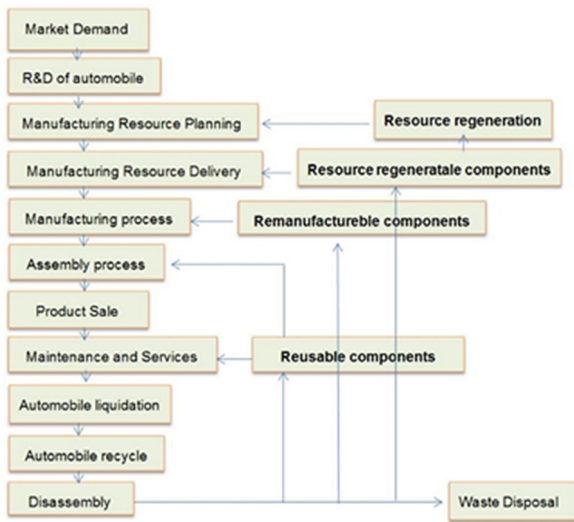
Market Demand

R&D of automobile

Manufacturing Resource Planning

Manufacturing Resource Delivery

Manufacturing process

Assembly process

Product Sale

Maintenance and Services

Automobile liquidation

Automobile recycle

Disassembly

Resource regeneration

Resource regeneratale components

Remanufactureble components

Reusable components

Waste Disposal